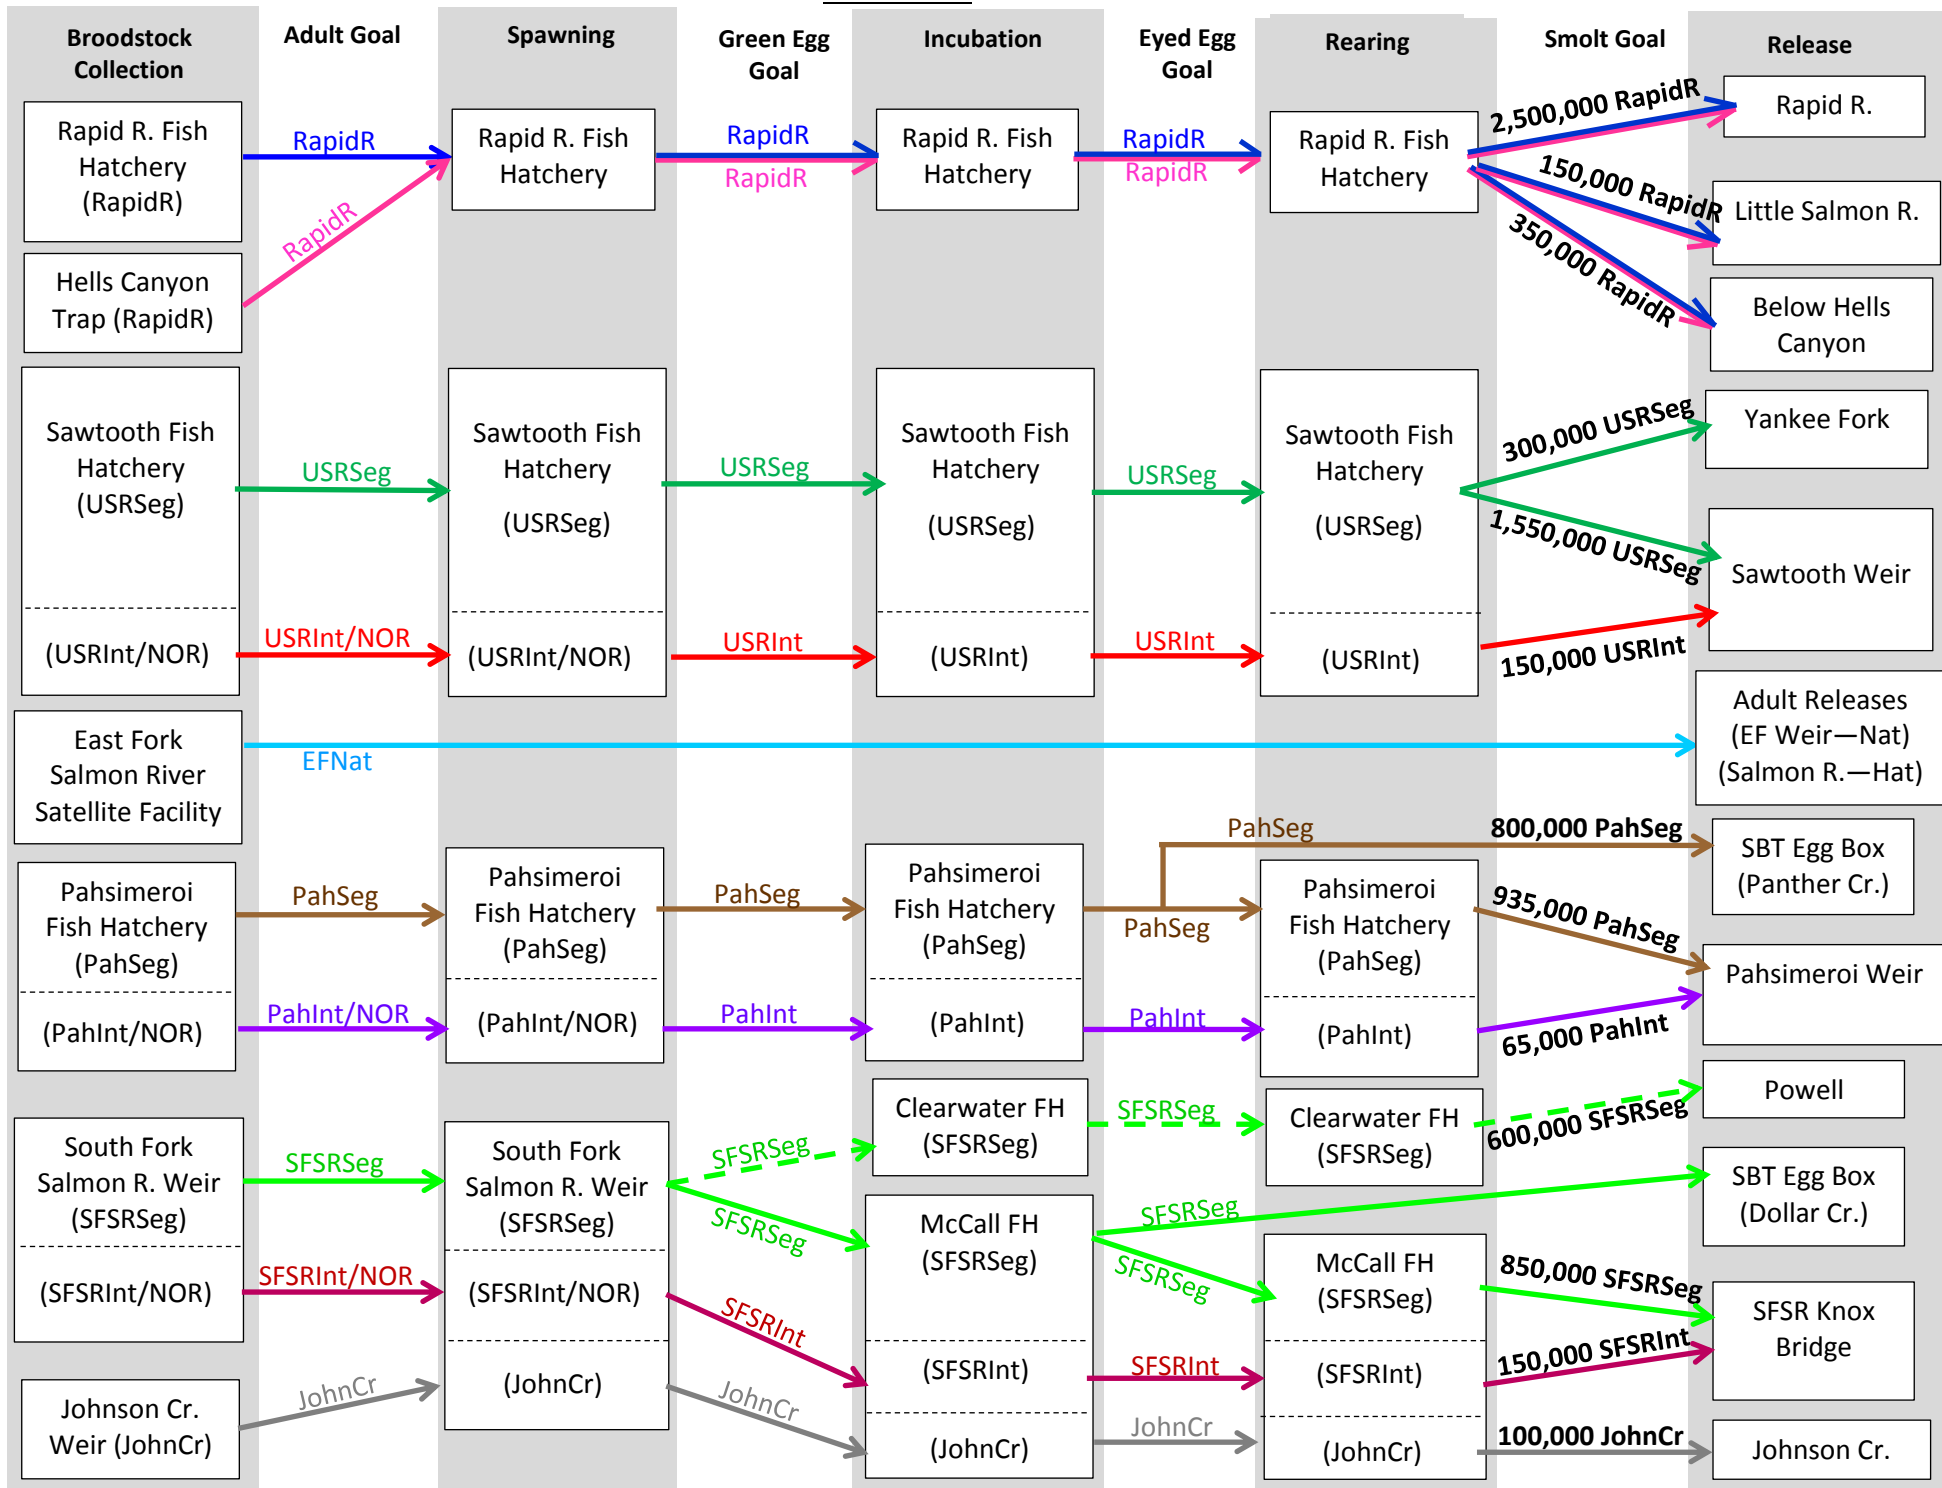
Broodstock Collection

Adult Goal

Spawning

Green Egg Goal

Incubation

Eyed Egg Goal

Rearing

Smolt Goal

Release

Rapid R. Fish Hatchery (RapidR)

RapidR

Rapid R. Fish Hatchery

RapidR

RapidR

Rapid R. Fish Hatchery

RapidR

RapidR

Rapid R. Fish Hatchery

2,500,000 RapidR

Rapid R.

Hells Canyon Trap (RapidR)

RapidR

150,000 RapidR

Little Salmon R.

350,000 RapidR

Below Hells Canyon

Sawtooth Fish Hatchery (USRSeg)

USRSeg

Sawtooth Fish Hatchery (USRSeg)

USRSeg

Sawtooth Fish Hatchery (USRSeg)

USRSeg

Sawtooth Fish Hatchery (USRSeg)

300,000 USRSeg

Yankee Fork

1,550,000 USRSeg

Sawtooth Weir

(USRInt/NOR)

USRInt/NOR

(USRInt/NOR)

USRInt

(USRInt)

USRInt

(USRInt)

150,000 USRInt

East Fork Salmon River Satellite Facility

EFNat

Adult Releases (EF Weir—Nat) (Salmon R.—Hat)

PahSeg

800,000 PahSeg

SBT Egg Box (Panther Cr.)

Pahsimeroi Fish Hatchery (PahSeg)

PahSeg

Pahsimeroi Fish Hatchery (PahSeg)

PahSeg

Pahsimeroi Fish Hatchery (PahSeg)

PahSeg

Pahsimeroi Fish Hatchery (PahSeg)

935,000 PahSeg

Pahsimeroi Weir

(PahInt/NOR)

PahInt/NOR

(PahInt/NOR)

PahInt

(PahInt)

PahInt

(PahInt)

65,000 PahInt

Clearwater FH (SFSRSeg)

SFSRSeg

Clearwater FH (SFSRSeg)

600,000 SFSRSeg

Powell

South Fork Salmon R. Weir (SFSRSeg)

SFSRSeg

South Fork Salmon R. Weir (SFSRSeg)

SFSRSeg

SFSRSeg

McCall FH (SFSRSeg)

SFSRSeg

SBT Egg Box (Dollar Cr.)

SFSRSeg

McCall FH (SFSRSeg)

850,000 SFSRSeg

SFSR Knox Bridge

(SFSRInt/NOR)

SFSRInt/NOR

(SFSRInt/NOR)

SFSRInt

(SFSRInt)

SFSRInt

(SFSRInt)

150,000 SFSRInt

Johnson Cr. Weir (JohnCr)

JohnCr

(JohnCr)

JohnCr

(JohnCr)

JohnCr

(JohnCr)

100,000 JohnCr

Johnson Cr.